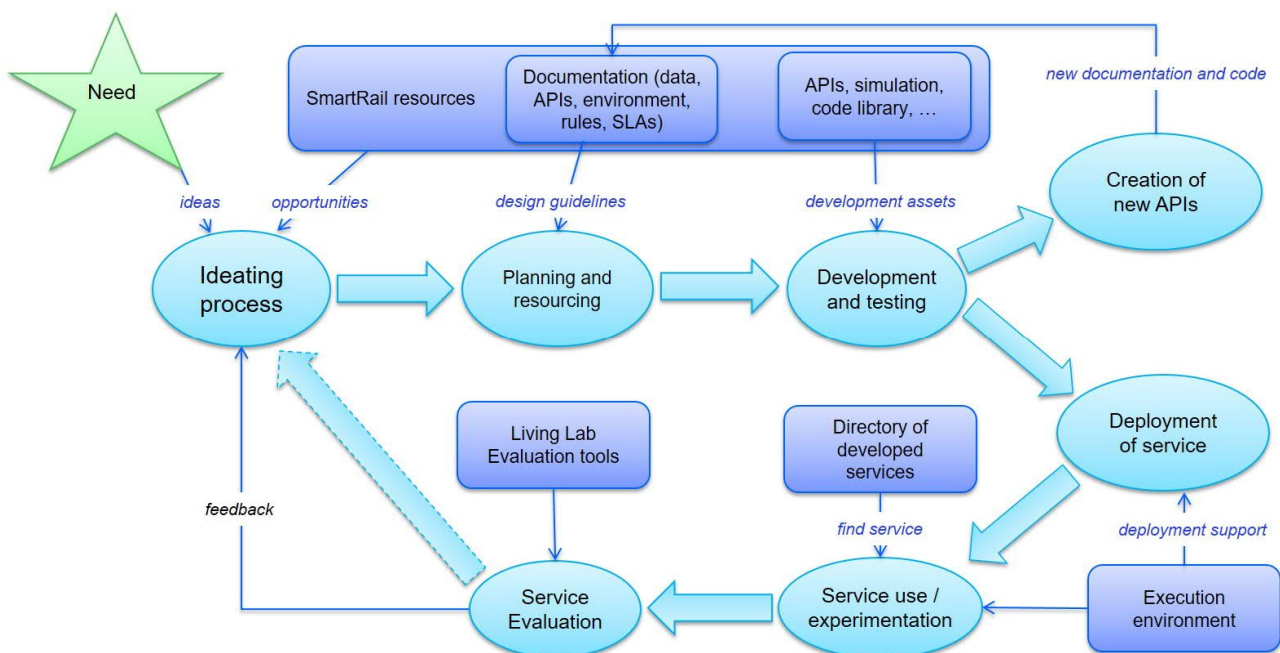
Need

SmartRail resources

Documentation (data, APIs, environment, rules, SLAs)

APIs, simulation, code library, …

new documentation and code

ideas

opportunities

design guidelines

development assets

Creation of new APIs

Ideating process

Planning and resourcing

Development and testing

Deployment of service

Living Lab Evaluation tools

Directory of developed services

feedback

find service

deployment support

Service Evaluation

Service use / experimentation

Execution environment